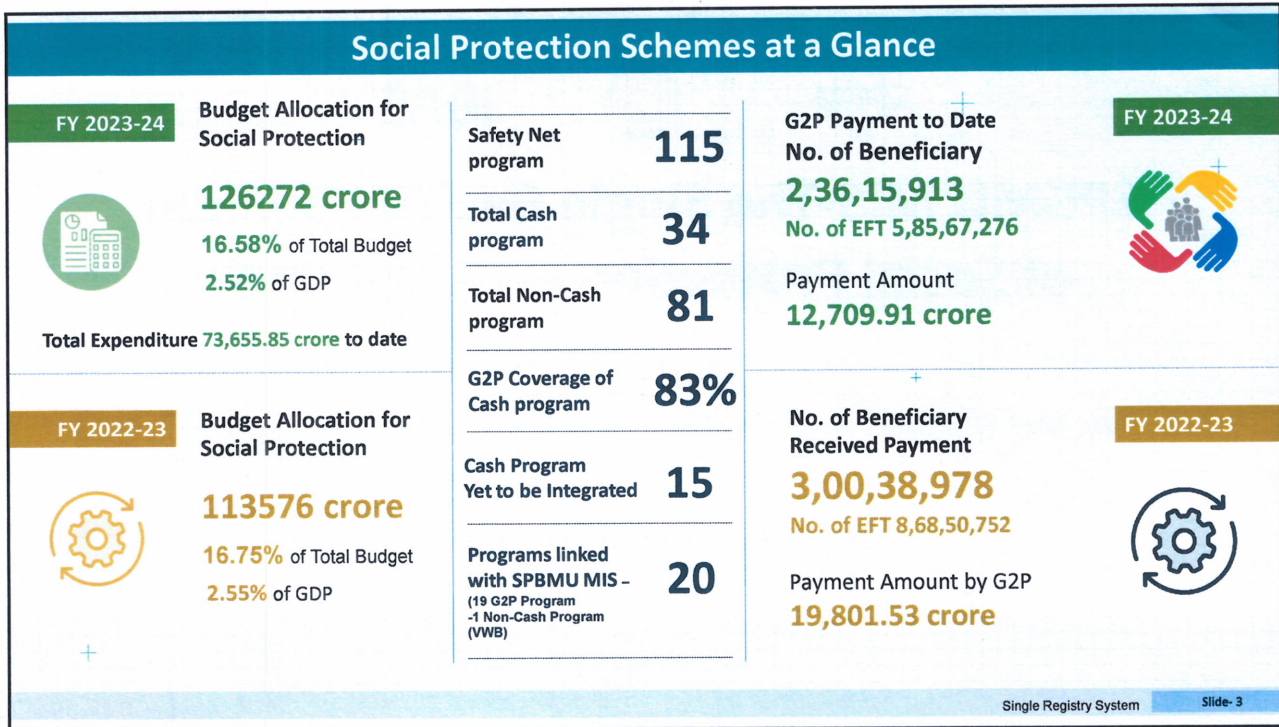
Social Protection Schemes at a Glance

FY 2023-24

Budget Allocation for Social Protection

126272 crore

16.58% of Total Budget

2.52% of GDP

Total Expenditure 73,655.85 crore to date

FY 2022-23

Budget Allocation for Social Protection

113576 crore

16.75% of Total Budget

2.55% of GDP

Safety Net program 115

Total Cash program 34

Total Non-Cash program 81

G2P Coverage of Cash program 83%

Cash Program Yet to be Integrated 15

Programs linked with SPBMU MIS – (19 G2P Program -1 Non-Cash Program (VWB) 20

G2P Payment to Date No. of Beneficiary

2,36,15,913

No. of EFT 5,85,67,276

Payment Amount

12,709.91 crore

FY 2023-24

No. of Beneficiary Received Payment

3,00,38,978

No. of EFT 8,68,50,752

Payment Amount by G2P

19,801.53 crore

FY 2022-23

Single Registry System

Slide- 3